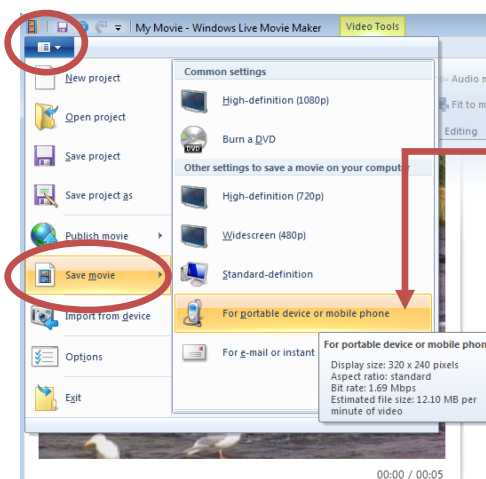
My Movie - Windows Live Movie Maker
Video Tools

New project
Open project
Save project
Save project as
Publish movie
Save movie
Import from device
Options
Exit

Common settings
High-definition (1080p)
Burn a DVD
Other settings to save a movie on your computer
High-definition (720p)
Widescreen (480p)
Standard-definition
For portable device or mobile phone
For e-mail or instant

For portable device or mobile phone
Display size: 320 x 240 pixels
Aspect ratio: standard
Bit rate: 1.69 Mbps
Estimated file size: 12.10 MB per minute of video

Audio m
Fit to m
Editing

00:00 / 00:05